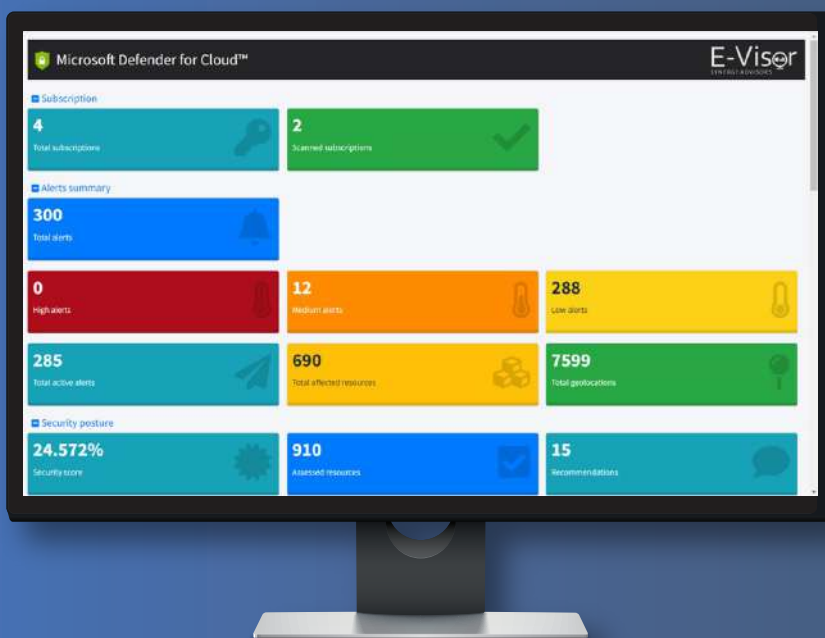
Microsoft Defender for Cloud™

E-Visor
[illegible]

Subscription

4
Total subscriptions

2
Scanned subscriptions

Alerts summary

300
Total alerts

0
High alerts

12
Medium alerts

288
Low alerts

285
Total active alerts

690
Total affected resources

7599
Total geolocations

Security posture

24.572%
Security score

910
Assessed resources

15
Recommendations